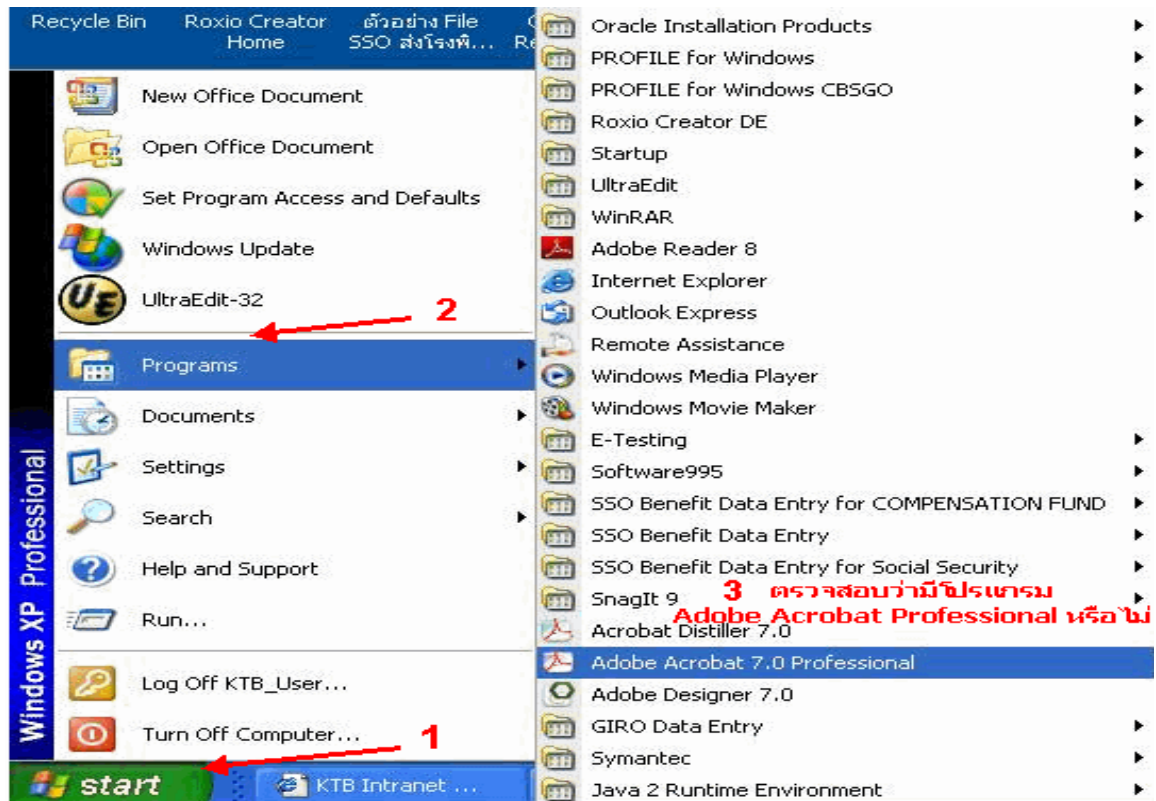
Recycle Bin
Roxio Creator Home
ตัวอย่าง File SSO ส่งโรงพ...
Re

New Office Document
Open Office Document
Set Program Access and Defaults
Windows Update
UltraEdit-32
Programs
Documents
Settings
Search
Help and Support
Run...
Log Off KTB_User...
Turn Off Computer...

Windows XP Professional

start
KTB Intranet ...

2
1

Oracle Installation Products
PROFILE for Windows
PROFILE for Windows CBSGO
Roxio Creator DE
Startup
UltraEdit
WinRAR
Adobe Reader 8
Internet Explorer
Outlook Express
Remote Assistance
Windows Media Player
Windows Movie Maker
E-Testing
Software995
SSO Benefit Data Entry for COMPENSATION FUND
SSO Benefit Data Entry
SSO Benefit Data Entry for Social Security
SnagIt 9
Acrobat Distiller 7.0
Adobe Acrobat 7.0 Professional
Adobe Designer 7.0
GIRO Data Entry
Symantec
Java 2 Runtime Environment

3 ตรวจสอบว่ามีโปรแกรม Adobe Acrobat Professional หรือไม่